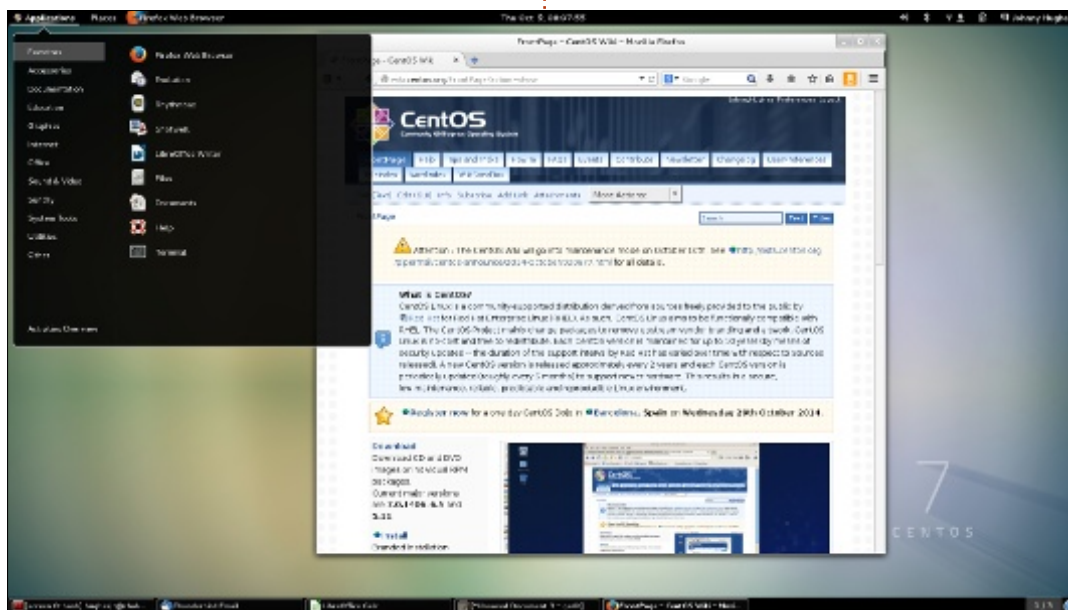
Applications Places Firefox Web Browser

Thu Oct 9, 08:07:55

Johnny Hughes

Favorites
Accessories
Documentation
Education
Graphics
Internet
Office
Sound & Video
Sundry
System Tools
Utilities
Other

Activities Overview

Firefox Web Browser
Evolution
Rhythmbox
Shotwell
LibreOffice Writer
Files
Documents
Help
Terminal

FrontPage - CentOS Wiki - Mozilla Firefox

FrontPage - CentOS Wiki

CentOS
Community ENTerprise Operating System

Attention : The CentOS Wiki will go into maintenance mode on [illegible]. See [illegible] for all details.

What is CentOS?
CentOS Linux is a community-supported distribution derived from sources freely provided to the public by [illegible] Red Hat Enterprise Linux (RHEL). As such, CentOS Linux aims to be functionally compatible with RHEL. The CentOS Project mainly changes packages to remove upstream vendor branding and artwork. CentOS Linux is no-cost and free to redistribute. Each CentOS version is maintained for up to 10 years (by means of security updates -- the duration of the support interval by Red Hat has varied over time with respect to sources released). A new CentOS version is released approximately every 2 years and each CentOS version is periodically updated (roughly every 6 months) to support newer hardware. This results in a secure, low-maintenance, reliable, predictable and reproducible Linux environment.

Register now for a one day CentOS Dojo in Barcelona, Spain on Wednesday 29th October 2014.

Download
Download CD and DVD images or individual RPM packages.
Current major versions are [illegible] and 5.10

Install

7
CENTOS